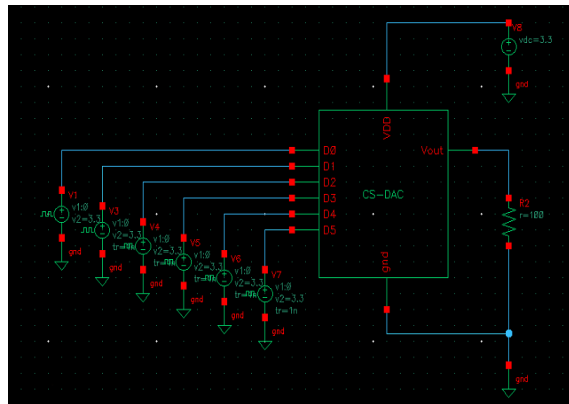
V8
vdc=3.3
gnd
VDD
D0
D1
D2
D3
D4
D5
Vout
CS-DAC
gnd
R2
r=100
gnd
V1
v1:0
v2=3.3
gnd
V3
v1:0
v2=3.3
tr=1n
gnd
V4
v1:0
v2=3.3
tr=1n
gnd
V5
v1:0
v2=3.3
tr=1n
gnd
V6
v1:0
v2=3.3
tr=1n
gnd
V7
v1:0
v2=3.3
tr=1n
gnd